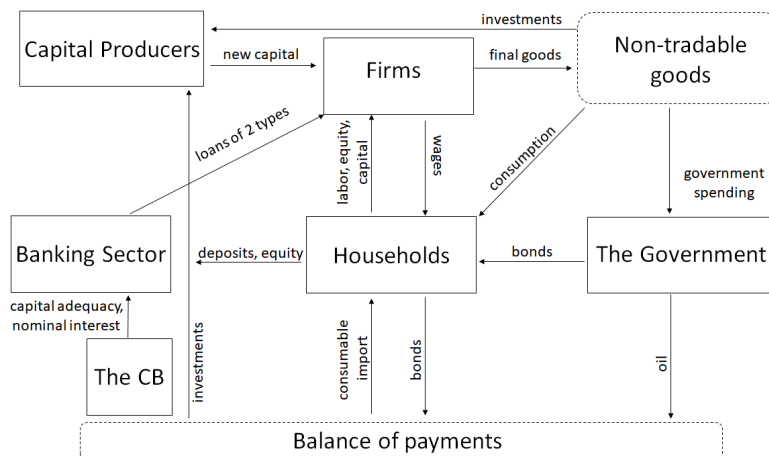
investments

Capital Producers

new capital

Firms

final goods

Non-tradable goods

loans of 2 types

labor, equity, capital

wages

consumption

government spending

Banking Sector

deposits, equity

Households

bonds

The Government

capital adequacy, nominal interest

investments

consumable import

bonds

oil

The CB

Balance of payments